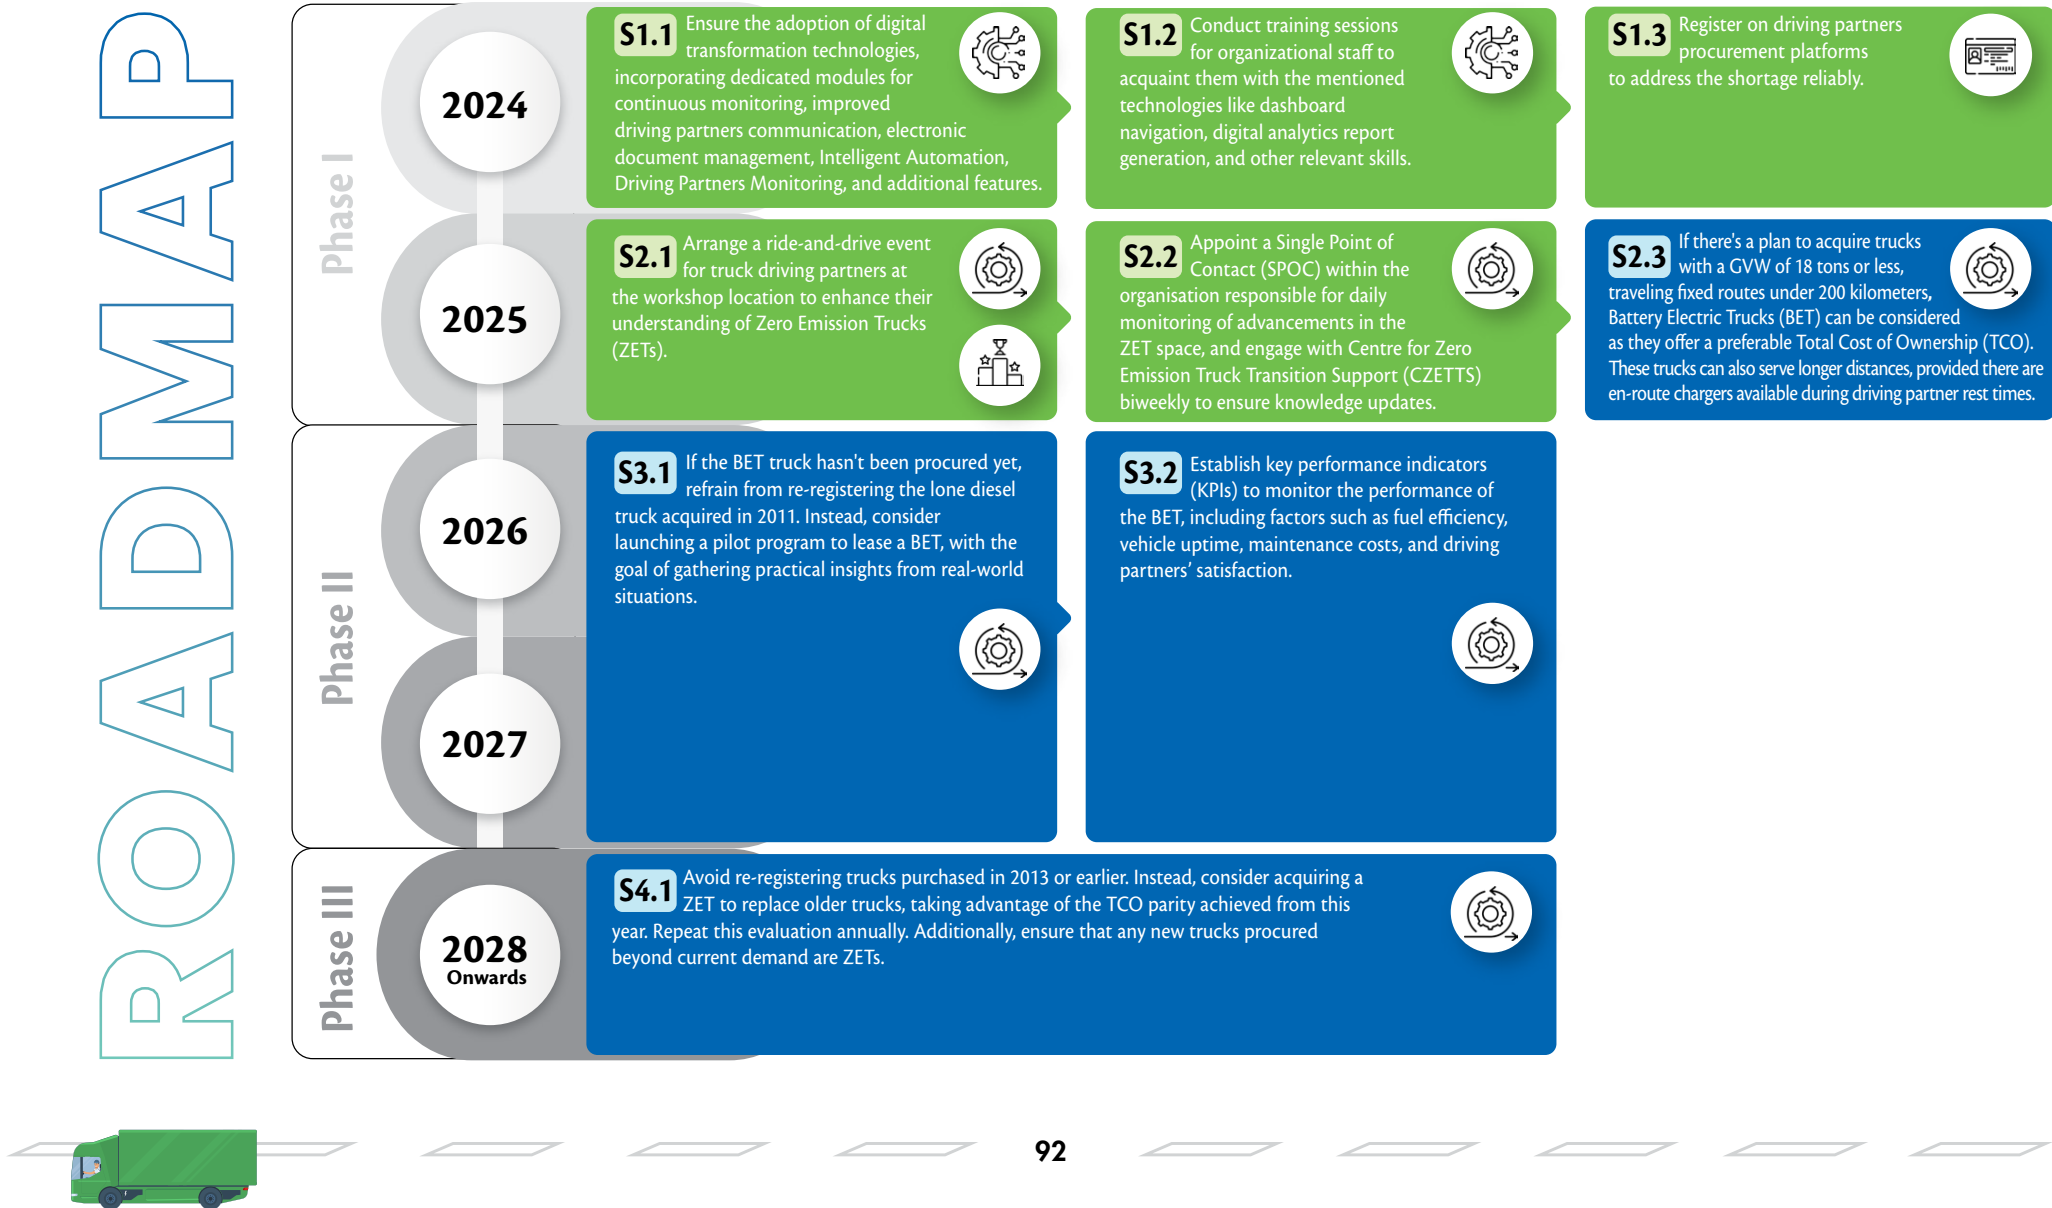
ROADMAP

Phase I

2024

S1.1 Ensure the adoption of digital transformation technologies, incorporating dedicated modules for continuous monitoring, improved driving partners communication, electronic document management, Intelligent Automation, Driving Partners Monitoring, and additional features.

S1.2 Conduct training sessions for organizational staff to acquaint them with the mentioned technologies like dashboard navigation, digital analytics report generation, and other relevant skills.

S1.3 Register on driving partners procurement platforms to address the shortage reliably.

2025

S2.1 Arrange a ride-and-drive event for truck driving partners at the workshop location to enhance their understanding of Zero Emission Trucks (ZETs).

S2.2 Appoint a Single Point of Contact (SPOC) within the organisation responsible for daily monitoring of advancements in the ZET space, and engage with Centre for Zero Emission Truck Transition Support (CZETTS) biweekly to ensure knowledge updates.

S2.3 If there's a plan to acquire trucks with a GVW of 18 tons or less, traveling fixed routes under 200 kilometers, Battery Electric Trucks (BET) can be considered as they offer a preferable Total Cost of Ownership (TCO). These trucks can also serve longer distances, provided there are en-route chargers available during driving partner rest times.

Phase II

2026

2027

S3.1 If the BET truck hasn't been procured yet, refrain from re-registering the lone diesel truck acquired in 2011. Instead, consider launching a pilot program to lease a BET, with the goal of gathering practical insights from real-world situations.

S3.2 Establish key performance indicators (KPIs) to monitor the performance of the BET, including factors such as fuel efficiency, vehicle uptime, maintenance costs, and driving partners' satisfaction.

Phase III

2028 Onwards

S4.1 Avoid re-registering trucks purchased in 2013 or earlier. Instead, consider acquiring a ZET to replace older trucks, taking advantage of the TCO parity achieved from this year. Repeat this evaluation annually. Additionally, ensure that any new trucks procured beyond current demand are ZETs.

92